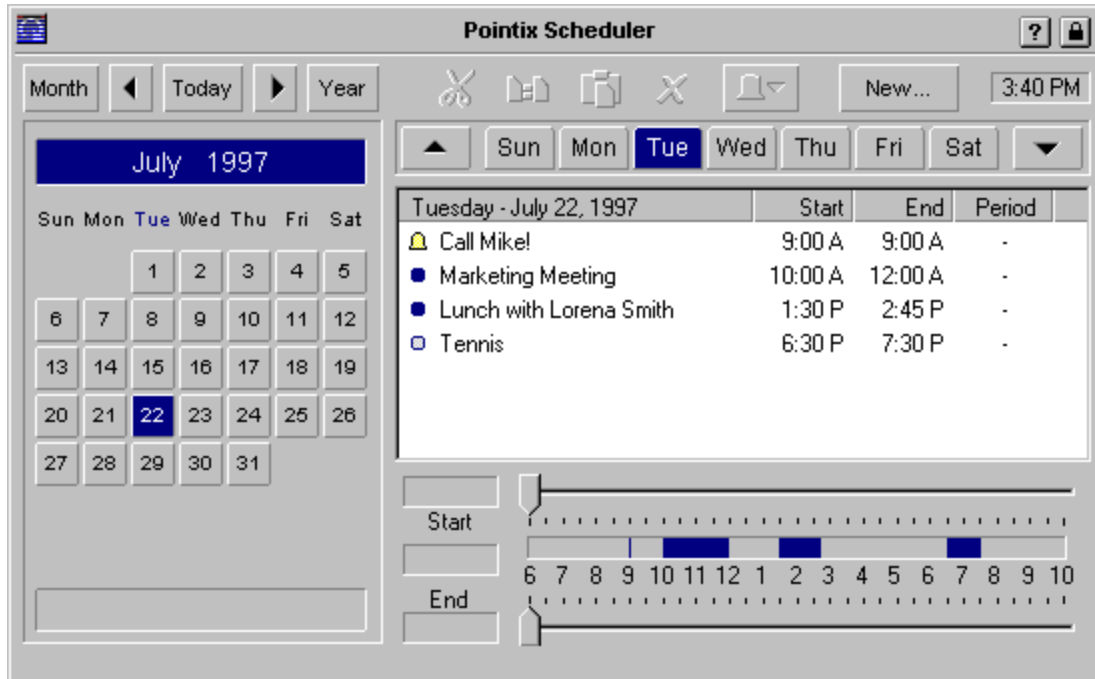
Pointix Scheduler

?

Month | Today | Year

New...

3:40 PM

July 1997

| Sun | Mon | Tue | Wed | Thu | Fri | Sat |
|---|---|---|---|---|---|---|
| | | 1 | 2 | 3 | 4 | 5 |
| 6 | 7 | 8 | 9 | 10 | 11 | 12 |
| 13 | 14 | 15 | 16 | 17 | 18 | 19 |
| 20 | 21 | 22 | 23 | 24 | 25 | 26 |
| 27 | 28 | 29 | 30 | 31 | | |

Sun Mon Tue Wed Thu Fri Sat

| Tuesday - July 22, 1997 | Start | End | Period |
|---|---|---|---|
| Call Mike! | 9:00 A | 9:00 A | - |
| Marketing Meeting | 10:00 A | 12:00 A | - |
| Lunch with Lorena Smith | 1:30 P | 2:45 P | - |
| Tennis | 6:30 P | 7:30 P | - |

Start

6 7 8 9 10 11 12 1 2 3 4 5 6 7 8 9 10

End